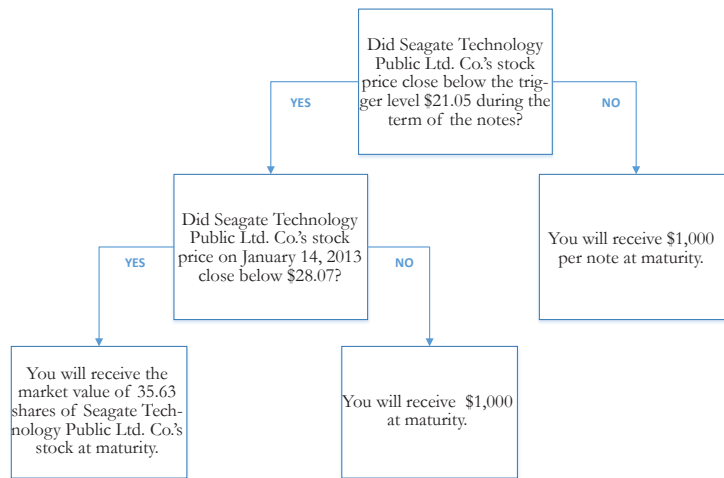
Did Seagate Technology Public Ltd. Co.'s stock price close below the trigger level $21.05 during the term of the notes?

YES

NO

Did Seagate Technology Public Ltd. Co.'s stock price on January 14, 2013 close below $28.07?

You will receive $1,000 per note at maturity.

YES

NO

You will receive the market value of 35.63 shares of Seagate Technology Public Ltd. Co.'s stock at maturity.

You will receive $1,000 at maturity.